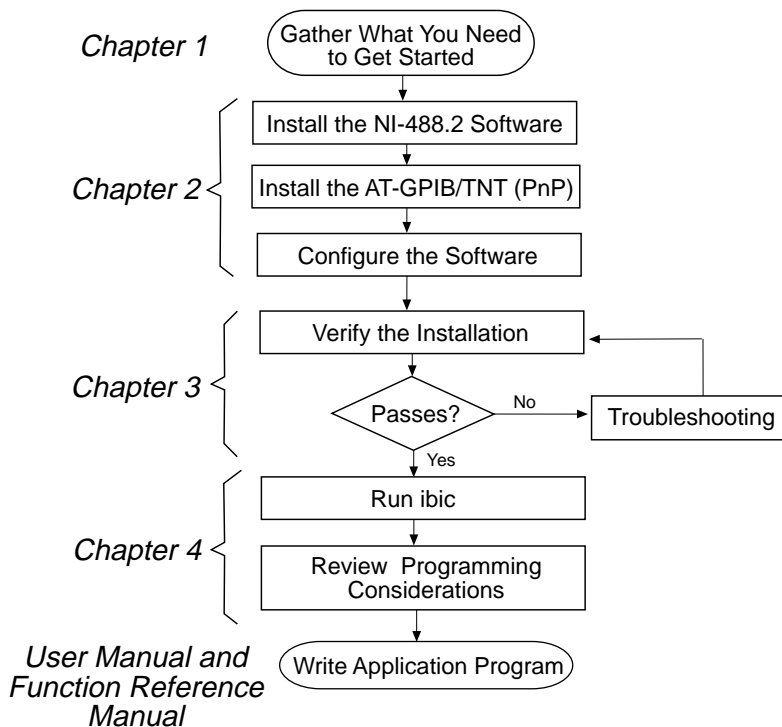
Chapter 1

Gather What You Need to Get Started

Chapter 2

Install the NI-488.2 Software

Install the AT-GPIB/TNT (PnP)

Configure the Software

Chapter 3

Verify the Installation

Passes?

No

Troubleshooting

Yes

Chapter 4

Run ibic

Review Programming Considerations

User Manual and Function Reference Manual

Write Application Program